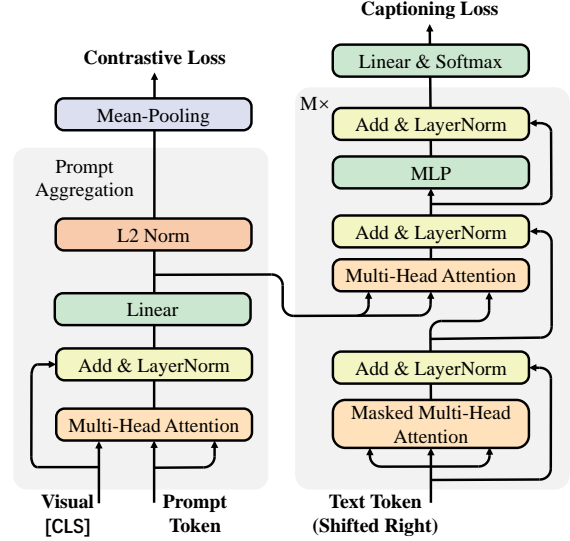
Captioning Loss

Contrastive Loss

Linear & Softmax

M×

Mean-Pooling

Add & LayerNorm

Prompt Aggregation

MLP

L2 Norm

Add & LayerNorm

Multi-Head Attention

Linear

Add & LayerNorm

Add & LayerNorm

Multi-Head Attention

Masked Multi-Head Attention

Visual [CLS]

Prompt Token

Text Token (Shifted Right)